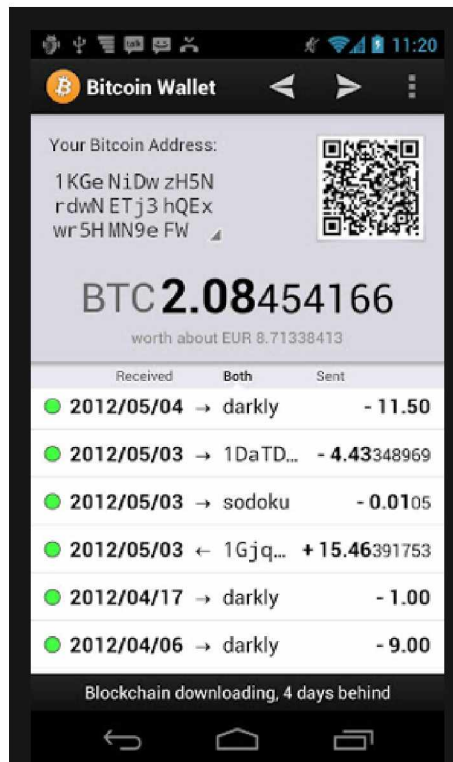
11:20

Bitcoin Wallet

Your Bitcoin Address:
1KGe NiDw zH5N rdwN ETj3 hQEx wr5H MN9e FW

BTC 2.08454166
worth about EUR 8.71338413

Received Both Sent

2012/05/04 → darkly - 11.50
2012/05/03 → 1DaTD... - 4.43348969
2012/05/03 → sodoku - 0.0105
2012/05/03 ← 1Gjq... + 15.46391753
2012/04/17 → darkly - 1.00
2012/04/06 → darkly - 9.00

Blockchain downloading, 4 days behind